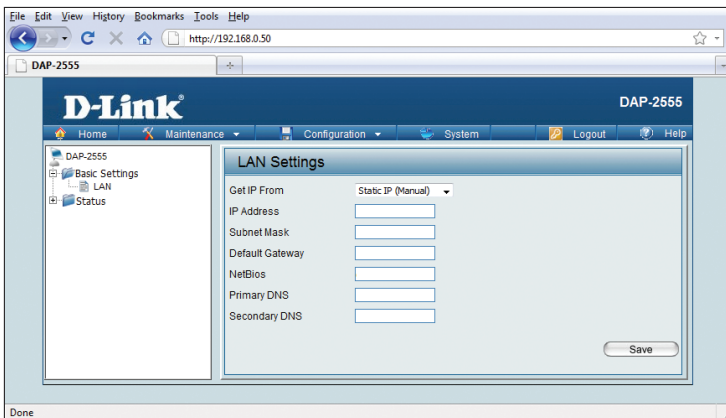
File Edit View History Bookmarks Tools Help

http://192.168.0.50

DAP-2555

+

D-Link

DAP-2555

Home Maintenance Configuration System Logout Help

DAP-2555
Basic Settings
LAN
Status

LAN Settings

Get IP From Static IP (Manual)
IP Address
Subnet Mask
Default Gateway
NetBios
Primary DNS
Secondary DNS

Save

Done